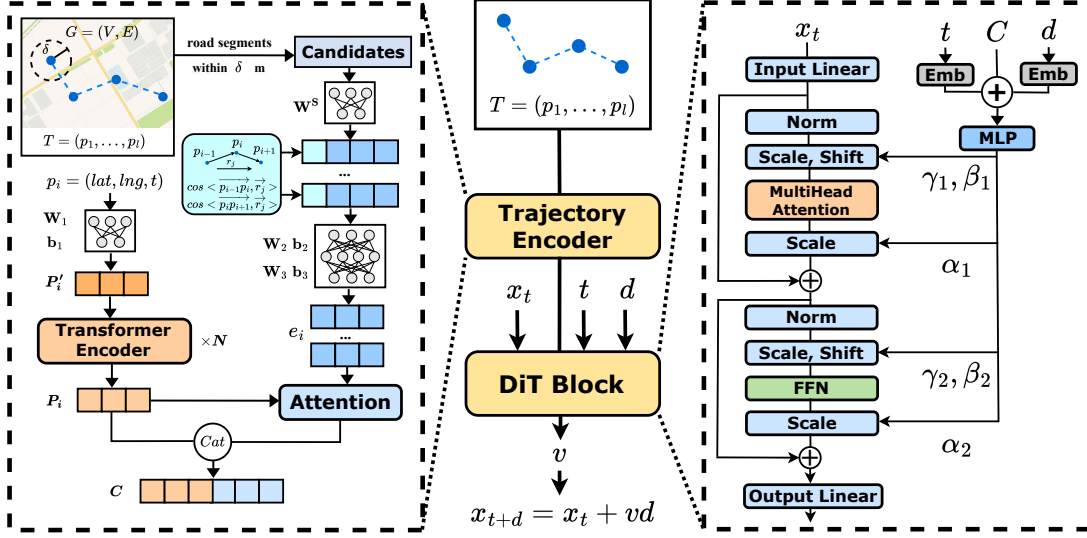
$G = (V, E)$

$\delta$

road segments within $\delta$ m

Candidates

$T = (p_1, \ldots, p_l)$

$\mathbf{W}^S$

$p_{i-1}$ $p_i$ $p_{i+1}$ $r_j$

$cos < \overrightarrow{p_{i-1}p_i}, \overrightarrow{r_j} >$

$cos < \overrightarrow{p_i p_{i+1}}, \overrightarrow{r_j} >$

...

$p_i = (lat, lng, t)$

$\mathbf{W}_1$

$\mathbf{b}_1$

$\mathbf{W}_2$ $\mathbf{b}_2$

$\mathbf{W}_3$ $\mathbf{b}_3$

$P_i'$

Transformer Encoder

$\times N$

$e_i$

...

$P_i$

Attention

$Cat$

$C$

$T = (p_1, \ldots, p_l)$

Trajectory Encoder

$x_t$ $t$ $d$

DiT Block

$v$

$x_{t+d} = x_t + vd$

$x_t$

$t$ $C$ $d$

Input Linear

Emb

Emb

Norm

MLP

Scale, Shift

$\gamma_1, \beta_1$

MultiHead Attention

Scale

$\alpha_1$

Norm

Scale, Shift

$\gamma_2, \beta_2$

FFN

Scale

$\alpha_2$

Output Linear